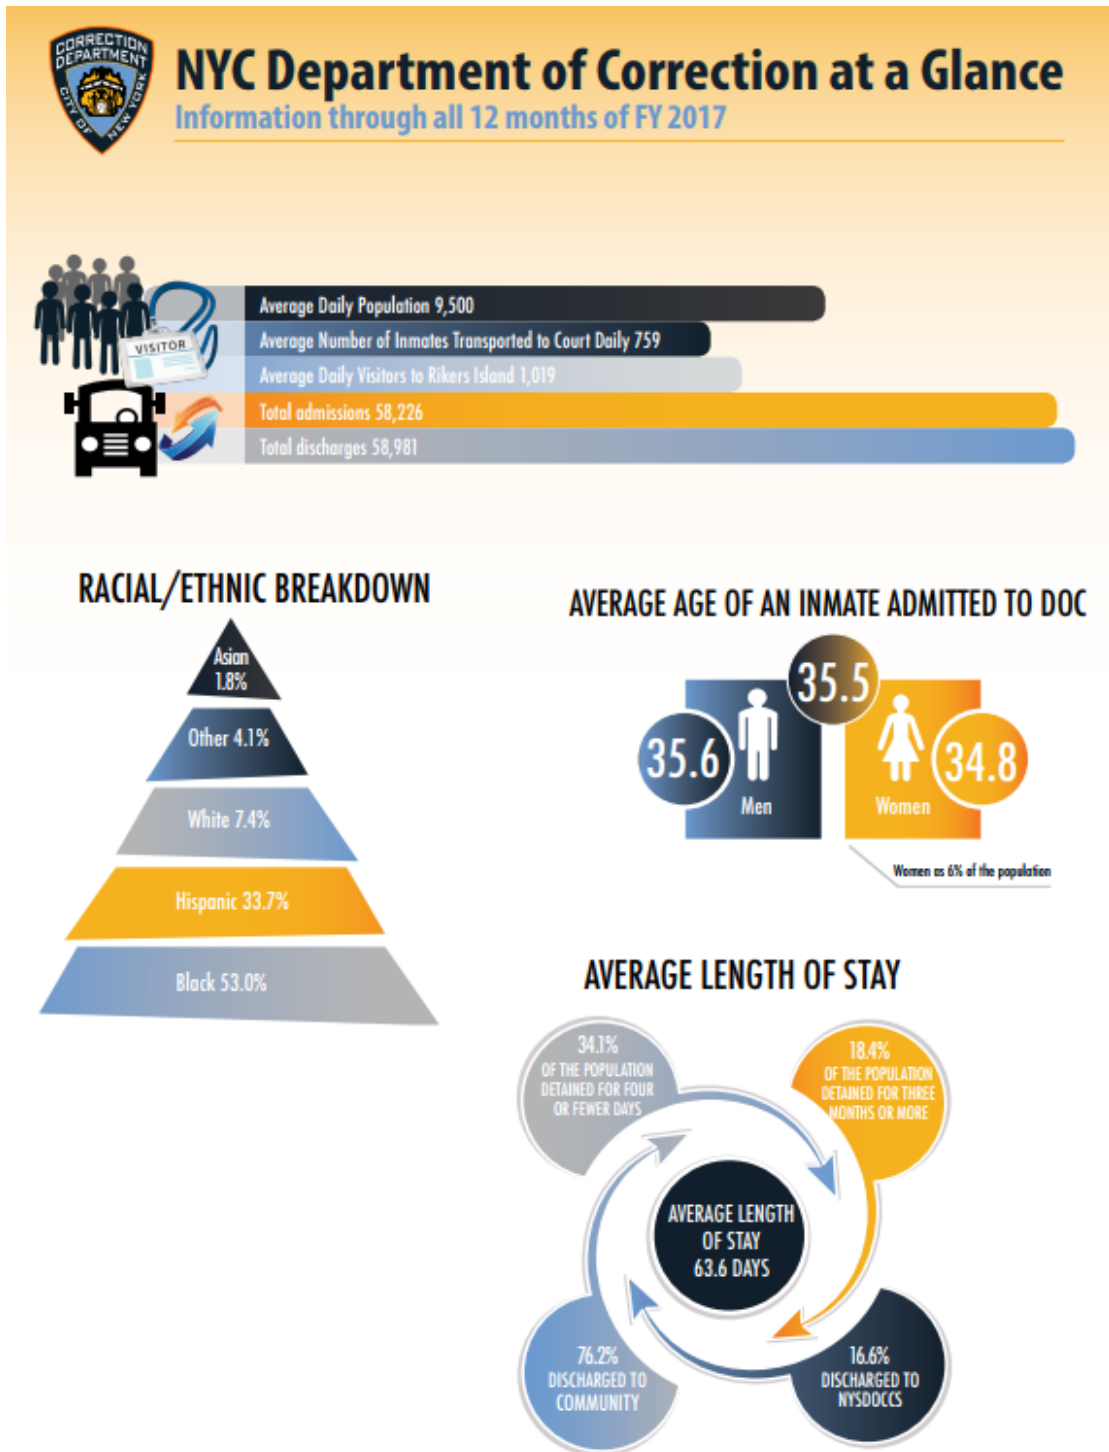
CORRECTION DEPARTMENT CITY OF NEW YORK

NYC Department of Correction at a Glance
Information through all 12 months of FY 2017

VISITOR

Average Daily Population 9,500
Average Number of Inmates Transported to Court Daily 759
Average Daily Visitors to Rikers Island 1,019
Total admissions 58,226
Total discharges 58,981

RACIAL/ETHNIC BREAKDOWN

Asian 1.8%
Other 4.1%
White 7.4%
Hispanic 33.7%
Black 53.0%

AVERAGE AGE OF AN INMATE ADMITTED TO DOC

35.5
35.6
Men
Women
34.8
Women as 6% of the population

AVERAGE LENGTH OF STAY

34.1% OF THE POPULATION DETAINED FOR FOUR OR FEWER DAYS
18.4% OF THE POPULATION DETAINED FOR THREE MONTHS OR MORE
AVERAGE LENGTH OF STAY 63.6 DAYS
76.2% DISCHARGED TO COMMUNITY
16.6% DISCHARGED TO NYSDOCCS